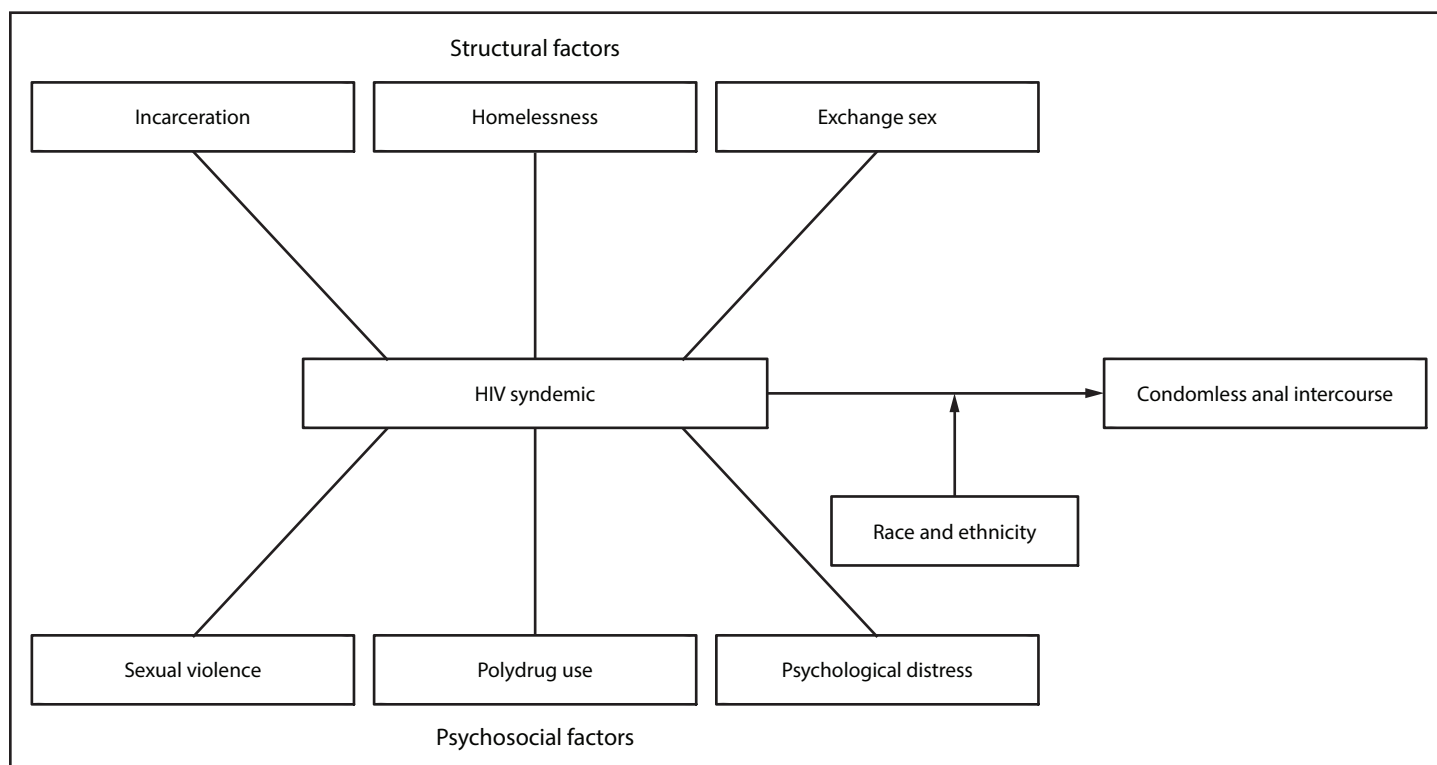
Structural factors

Incarceration

Homelessness

Exchange sex

HIV syndemic

Condomless anal intercourse

Race and ethnicity

Sexual violence

Polydrug use

Psychological distress

Psychosocial factors